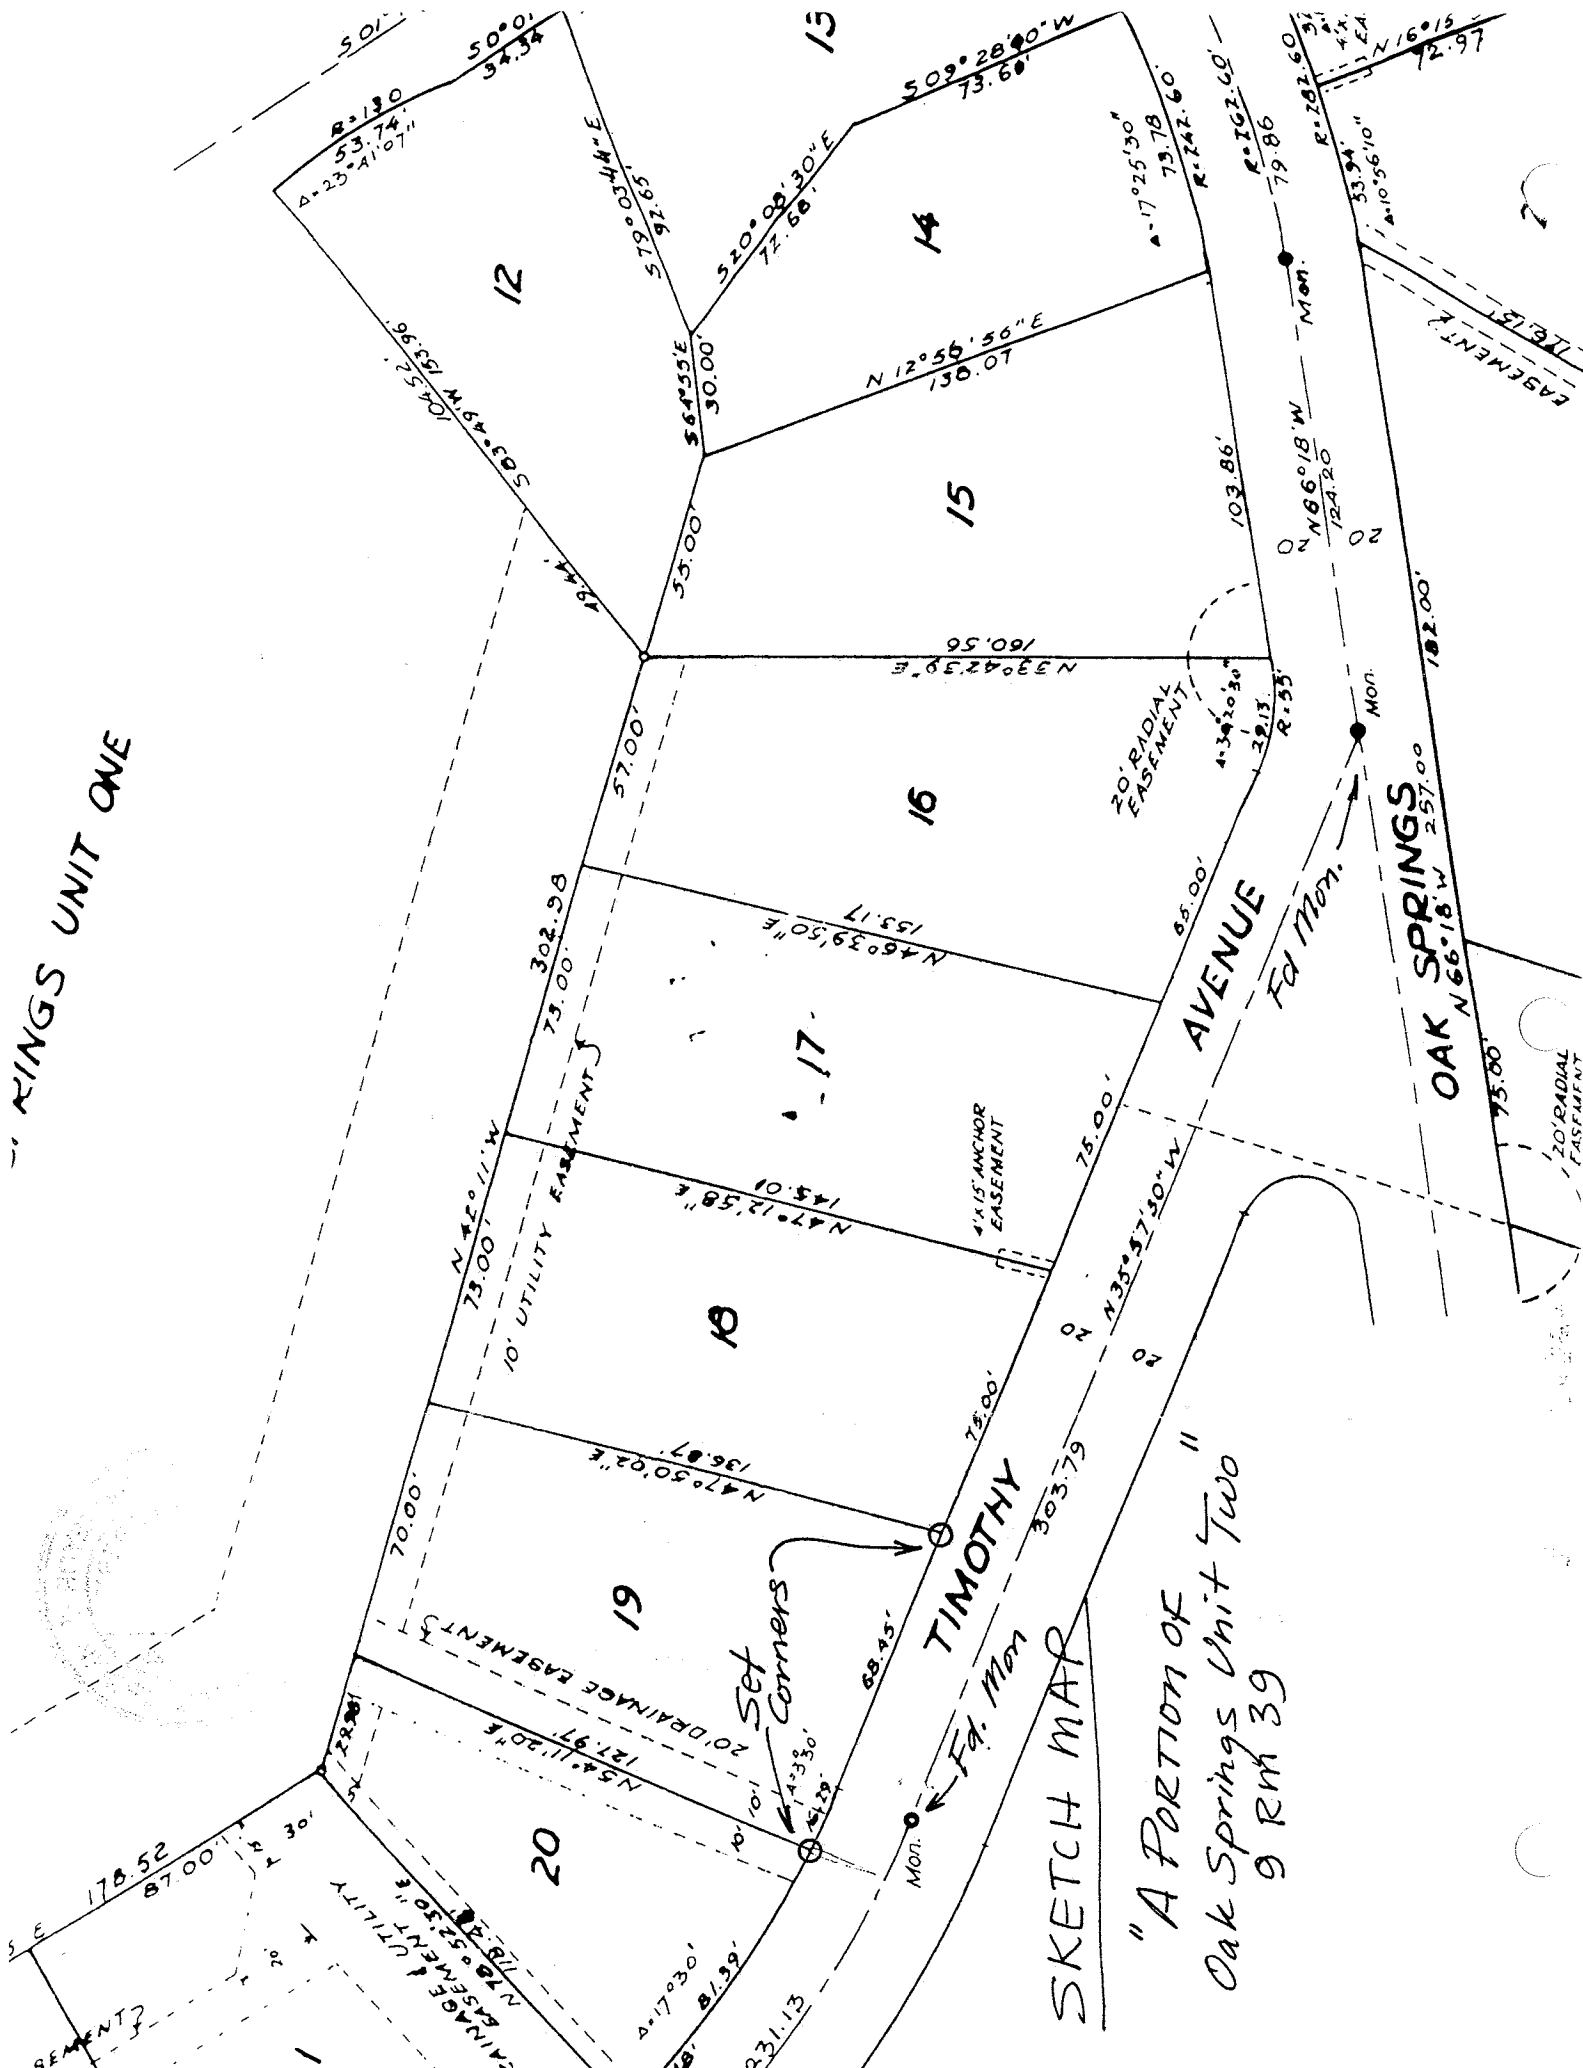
RINGS UNIT ONE

S 01°
S 0°01'
34.34
R=130
53.74
Δ=23°41'07"
13
S 09°28'40"W
73.60'
S 79°03'44"E
92.65
S 20°09'30"E
77.68
12
14
Δ=17°25'30"
73.78
R=242.60
R=262.60
79.86
R=282.60
53.94
Δ=10°56'10"
N 16°15
72.97
S 03°49'W 153.96
104.52
S 64°55'E
30.00'
N 12°56'56"E
130.07
Mon.
EASEMENT
15
55.00'
103.86'
N 66°18'W
124.20
20
20
182.00'
160.56
N 33°42'30"E
20' RADIAL EASEMENT
Δ=34°20'30"
29.15
R=55'
Mon.
16
57.00'
302.98
153.17
N 46°39'50"E
65.00'
AVENUE
Fd Mon.
OAK SPRINGS
N 66°18'W 257.00
17
73.00'
10' UTILITY EASEMENT
N 42°11'W
73.00'
145.01
N 47°12'58"E
4'x15' ANCHOR EASEMENT
75.00'
N 35°57'30"W
75.00
20' RADIAL EASEMENT
18
20
20
75.00'
136.87
N 47°50'02"E
70.00'
TIMOTHY
303.79
Set Corners
19
68.45'
20' DRAINAGE EASEMENT
Fd. Mon
SKETCH MAP
121.97
N 54°11'20"E
Δ=3°30'
4.29
22.81
30'
10'
10'
Mon.
20
178.52
87.00'
N 18°52'30"E
118.21
DRAINAGE & UTILITY EASEMENT
Δ=17°30'
81.39'
231.13
EASEMENT
"A Portion of Oak Springs Unit Two"
9 RM 39